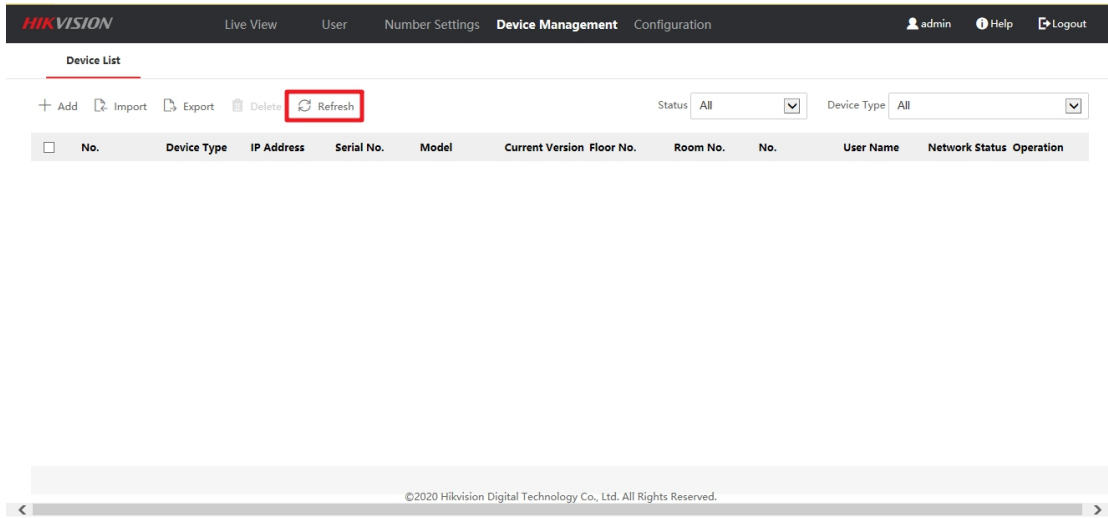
HIKVISION Live View User Number Settings Device Management Configuration admin Help Logout

Device List

+ Add Import Export Delete Refresh

Status All

Device Type All

| No. | Device Type | IP Address | Serial No. | Model | Current Version | Floor No. | Room No. | No. | User Name | Network Status | Operation |
|---|---|---|---|---|---|---|---|---|---|---|---|

©2020 Hikvision Digital Technology Co., Ltd. All Rights Reserved.